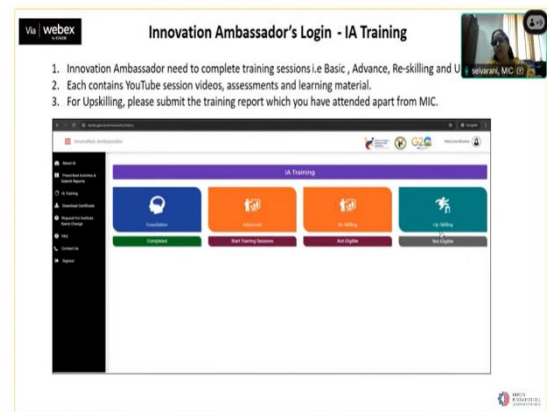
Via webex

Innovation Ambassador's Login - IA Training

selvarani, MIC

1. Innovation Ambassador need to complete training sessions i.e Basic , Advance, Re-skilling and U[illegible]
2. Each contains YouTube session videos, assessments and learning material.
3. For Upskilling, please submit the training report which you have attended apart from MIC.

Innovation Ambassador

About IA

Prescribed Activities & Submit Reports

IA Training

Download Certificate

Request for Institute Name Change

FAQ

Contact Us

Signout

IA Training

| Foundation | Advanced | Re-Skilling | Up Skilling |
|---|---|---|---|
| Completed | Start Training Sessions | Not Eligible | Not Eligible |